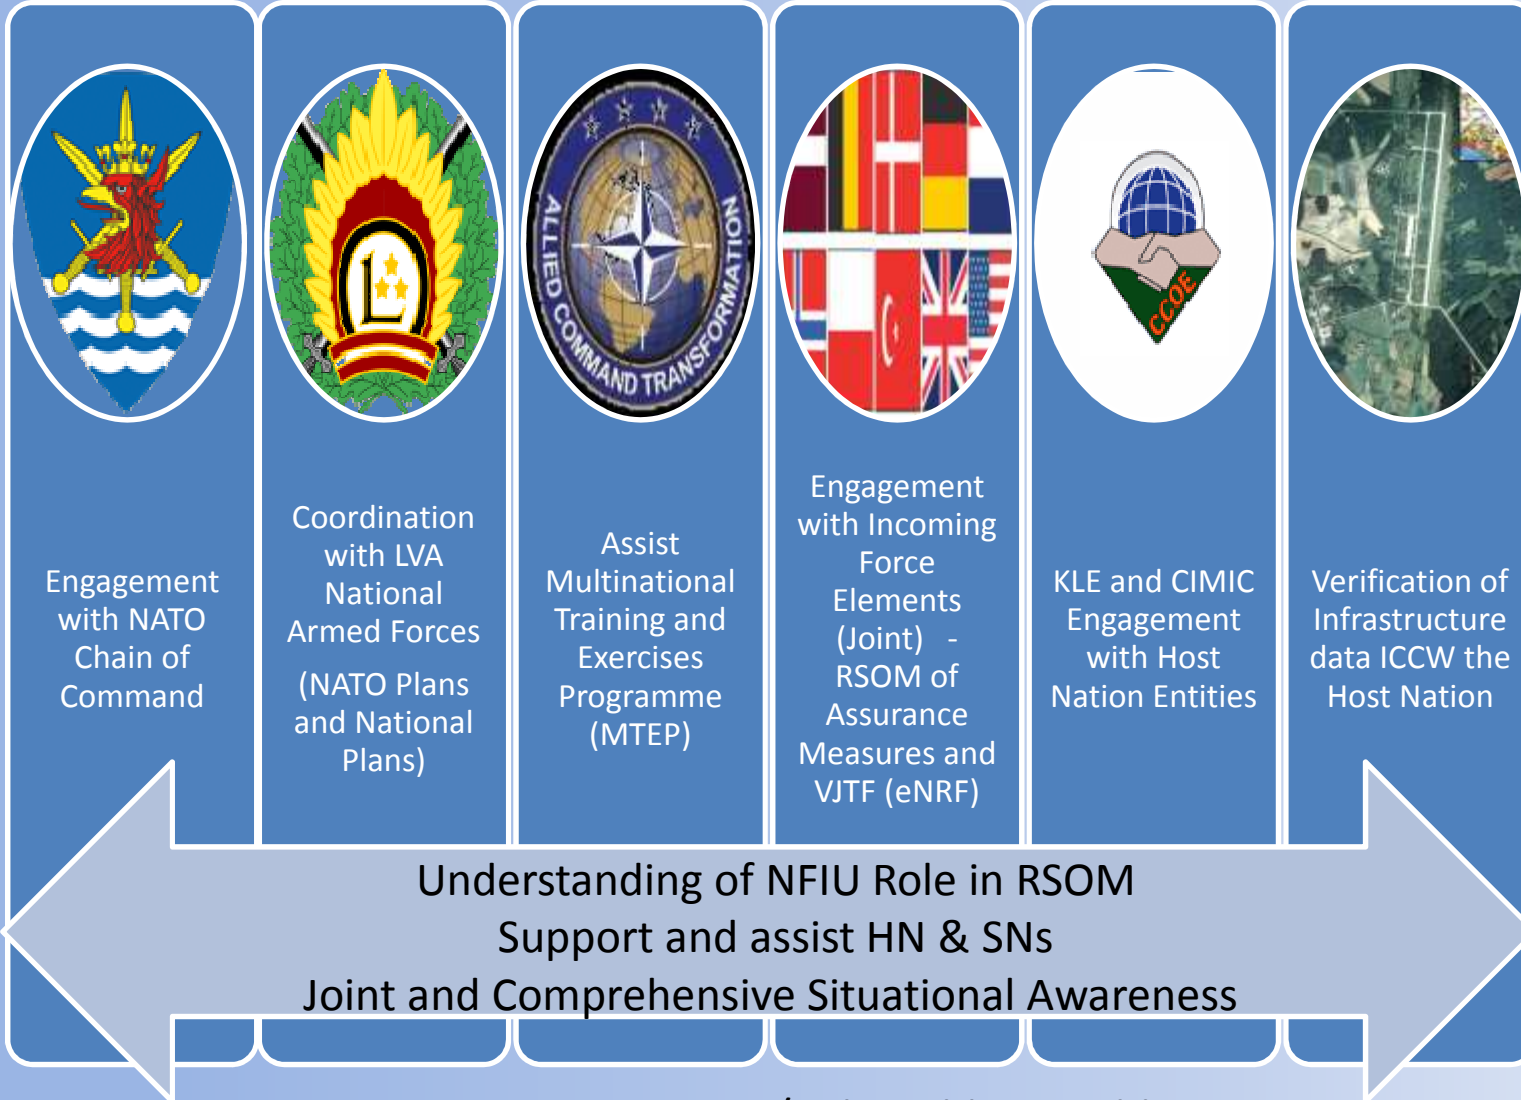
ALLIED COMMAND TRANSFORMATION

CCOE

Engagement with NATO Chain of Command

Coordination with LVA National Armed Forces

(NATO Plans and National Plans)

Assist Multinational Training and Exercises Programme (MTEP)

Engagement with Incoming Force Elements (Joint) - RSOM of Assurance Measures and VJTF (eNRF)

KLE and CIMIC Engagement with Host Nation Entities

Verification of Infrastructure data ICCW the Host Nation

Understanding of NFIU Role in RSOM
Support and assist HN & SNs
Joint and Comprehensive Situational Awareness